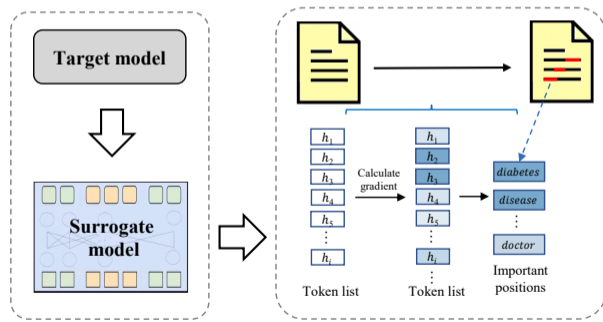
Target model

Surrogate model

$h_1$
$h_2$
$h_3$
$h_4$
$h_5$
⋮
$h_i$

Token list

Calculate gradient

$h_1$
$h_2$
$h_3$
$h_4$
$h_5$
⋮
$h_i$
⋮

Token list

diabetes
disease
⋮
doctor

Important positions